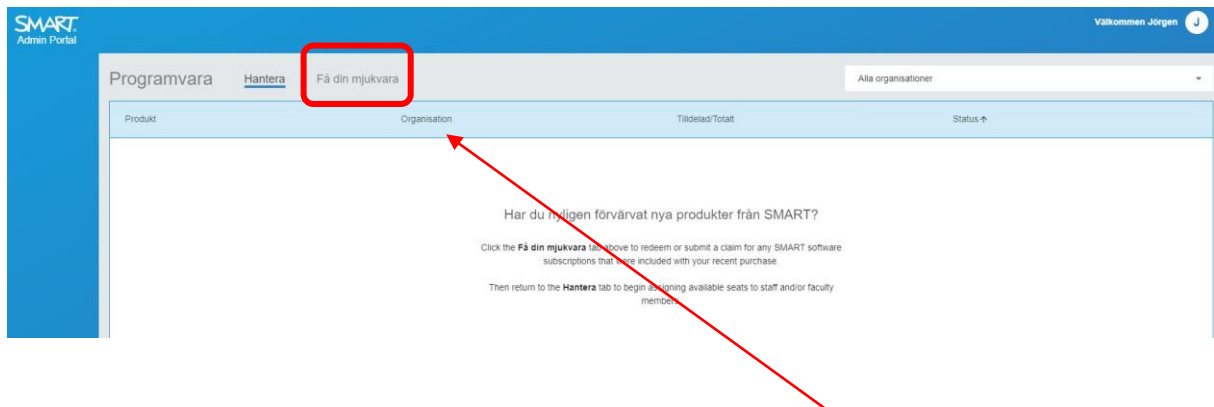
SMART.
Admin Portal

Välkommen Jörgen J

Programvara Hantera Få din mjukvara

Alla organisationer

| Produkt | Organisation | Tilldelad/Totalt | Status ↑ |
|---|---|---|---|

Har du nyligen förvärvat nya produkter från SMART?

Click the **Få din mjukvara** tab above to redeem or submit a claim for any SMART software subscriptions that were included with your recent purchase.

Then return to the **Hantera** tab to begin assigning available seats to staff and/or faculty members.